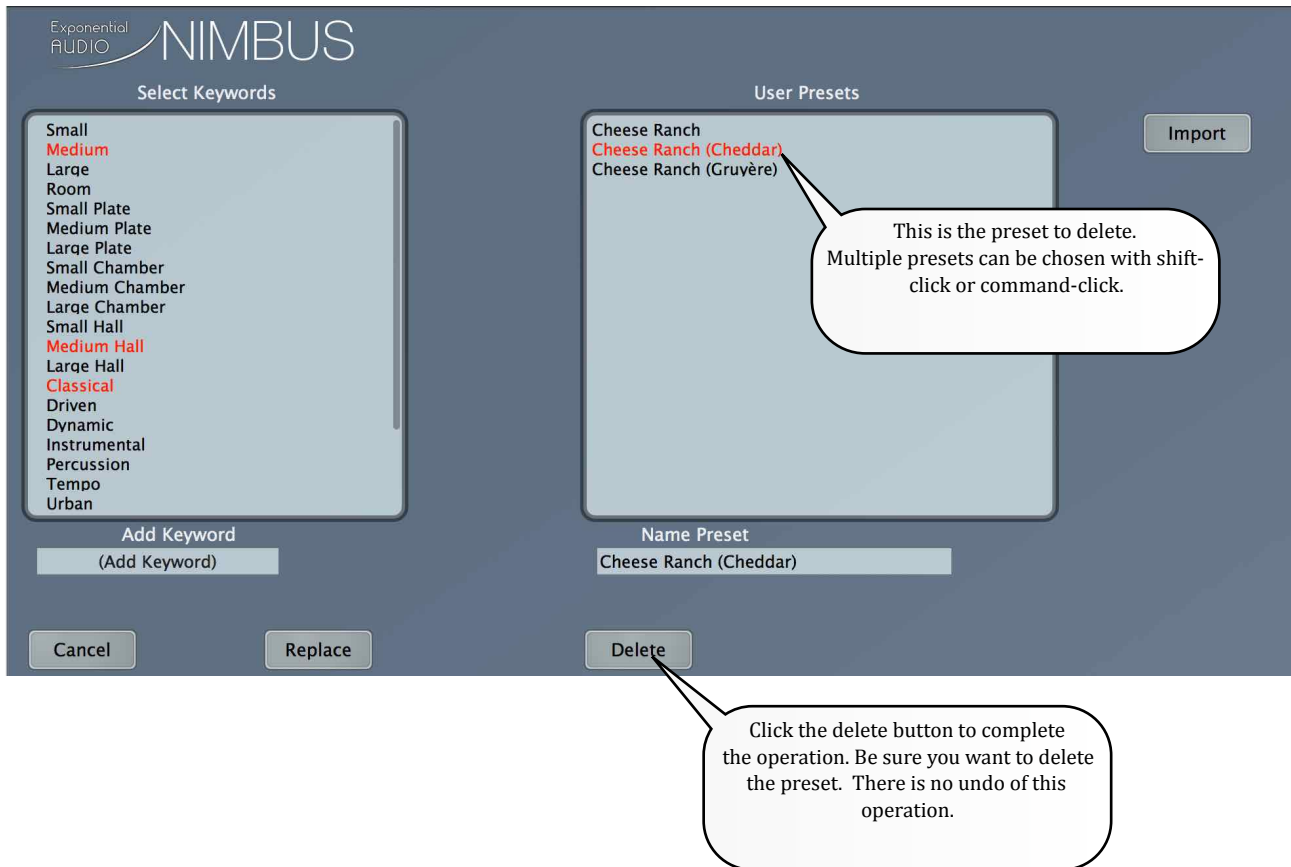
Exponential AUDIO NIMBUS

Select Keywords

Small
Medium
Large
Room
Small Plate
Medium Plate
Large Plate
Small Chamber
Medium Chamber
Large Chamber
Small Hall
Medium Hall
Large Hall
Classical
Driven
Dynamic
Instrumental
Percussion
Tempo
Urban

Add Keyword

(Add Keyword)

User Presets

Cheese Ranch
Cheese Ranch (Cheddar)
Cheese Ranch (Gruyère)

Import

This is the preset to delete. Multiple presets can be chosen with shift-click or command-click.

Name Preset

Cheese Ranch (Cheddar)

Cancel

Replace

Delete

Click the delete button to complete the operation. Be sure you want to delete the preset. There is no undo of this operation.